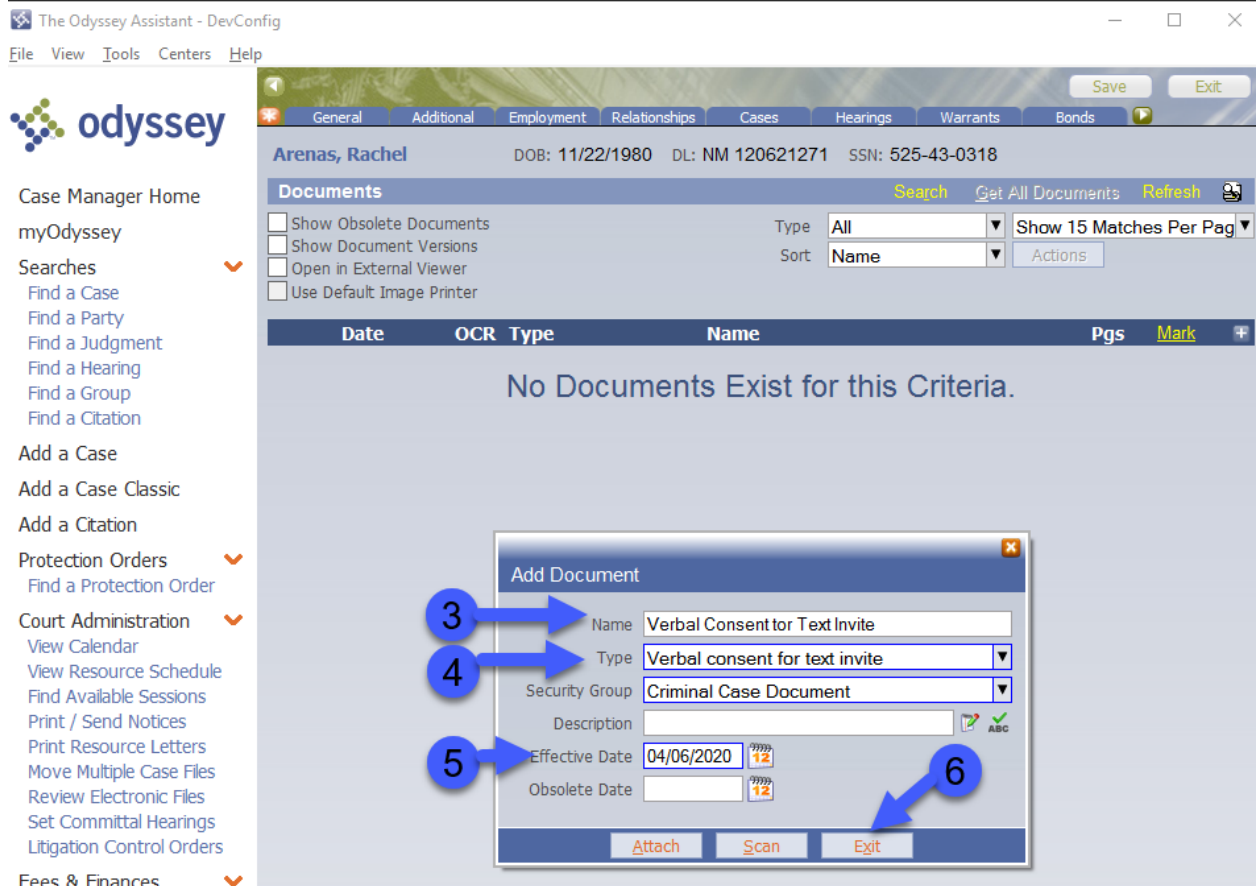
The Odyssey Assistant - DevConfig

File View Tools Centers Help

odyssey

Case Manager Home
myOdyssey
Searches
Find a Case
Find a Party
Find a Judgment
Find a Hearing
Find a Group
Find a Citation
Add a Case
Add a Case Classic
Add a Citation
Protection Orders
Find a Protection Order
Court Administration
View Calendar
View Resource Schedule
Find Available Sessions
Print / Send Notices
Print Resource Letters
Move Multiple Case Files
Review Electronic Files
Set Committal Hearings
Litigation Control Orders
Fees & Finances

Save Exit

General Additional Employment Relationships Cases Hearings Warrants Bonds

Arenas, Rachel DOB: 11/22/1980 DL: NM 120621271 SSN: 525-43-0318

Documents Search Get All Documents Refresh

Show Obsolete Documents
Show Document Versions
Open in External Viewer
Use Default Image Printer

Type All
Show 15 Matches Per Pag
Sort Name
Actions

| Date | OCR | Type | Name | Pgs | Mark |
|---|---|---|---|---|---|

No Documents Exist for this Criteria.

Add Document

3
Name Verbal Consent tor Text Invite
4
Type Verbal consent for text invite
Security Group Criminal Case Document
Description
5
Effective Date 04/06/2020
Obsolete Date
6

Attach Scan Exit